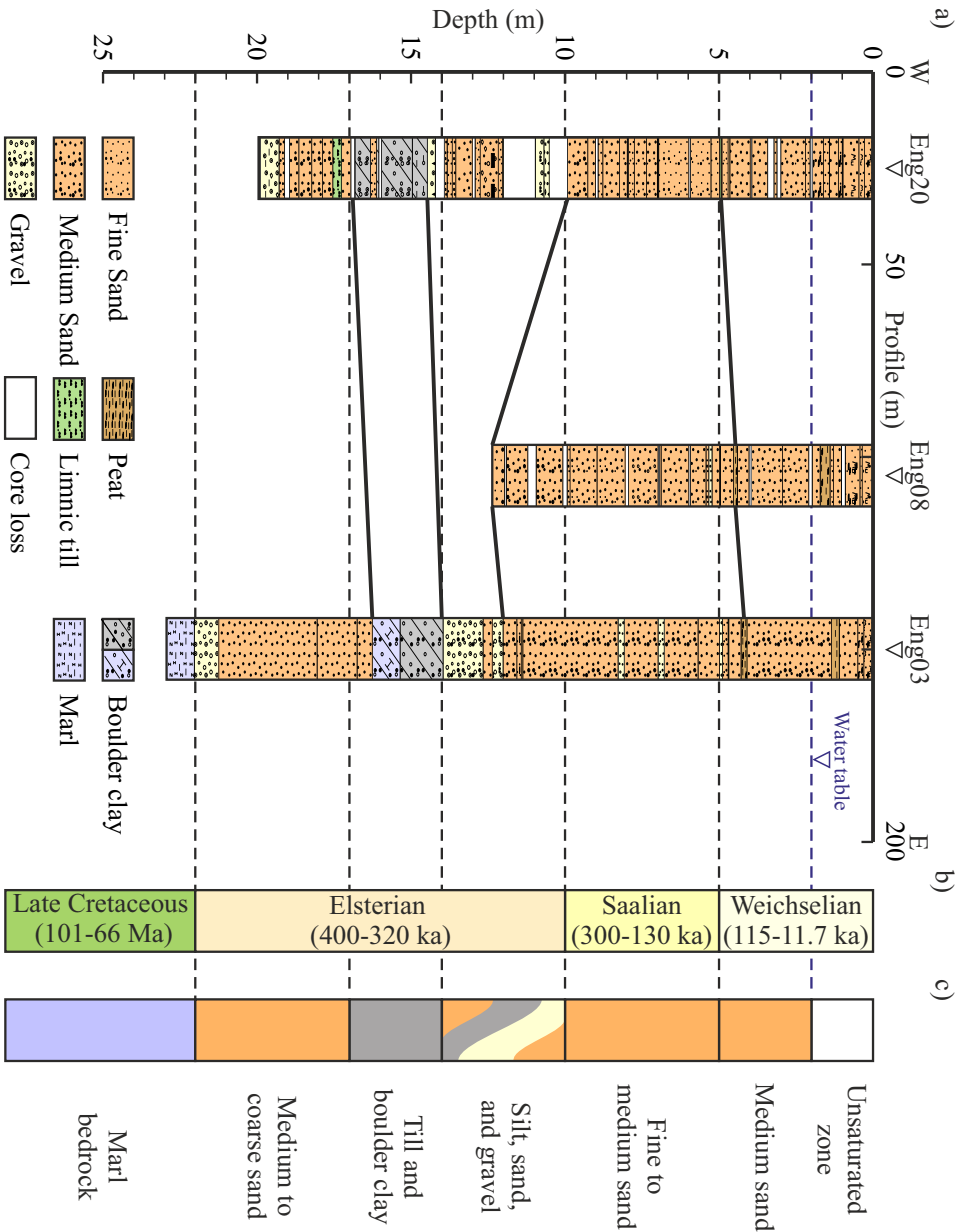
a)
Depth (m)
0
5
10
15
20
25
W
0
Eng20
50
Profile (m)
Eng08
Eng03
Water table
200
E
Fine Sand
Medium Sand
Gravel
Peat
Limnic till
Core loss
Boulder clay
Marl

b)
Weichselian (115-11.7 ka)
Saalian (300-130 ka)
Elsterian (400-320 ka)
Late Cretaceous (101-66 Ma)

c)
Unsaturated zone
Medium sand
Fine to medium sand
Silt, sand, and gravel
Till and boulder clay
Medium to coarse sand
Marl bedrock